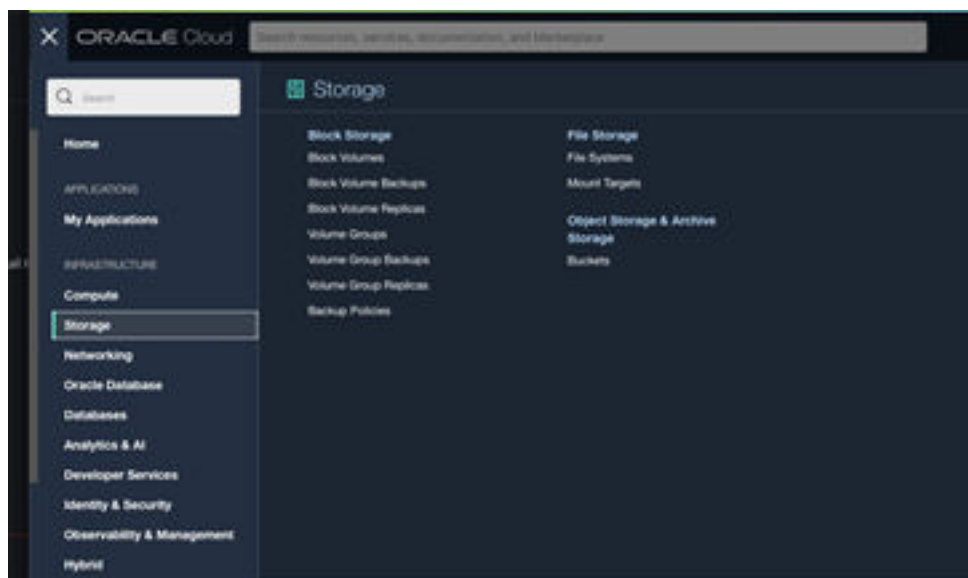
ORACLE Cloud

Search resources, services, documentation, and Marketplace

Search

Home

APPLICATIONS

My Applications

INFRASTRUCTURE

Compute

Storage

Networking

Oracle Database

Databases

Analytics & AI

Developer Services

Identity & Security

Observability & Management

Hybrid

Storage

Block Storage

Block Volumes

Block Volume Backups

Block Volume Replicas

Volume Groups

Volume Group Backups

Volume Group Replicas

Backup Policies

File Storage

File Systems

Mount Targets

Object Storage & Archive Storage

Buckets